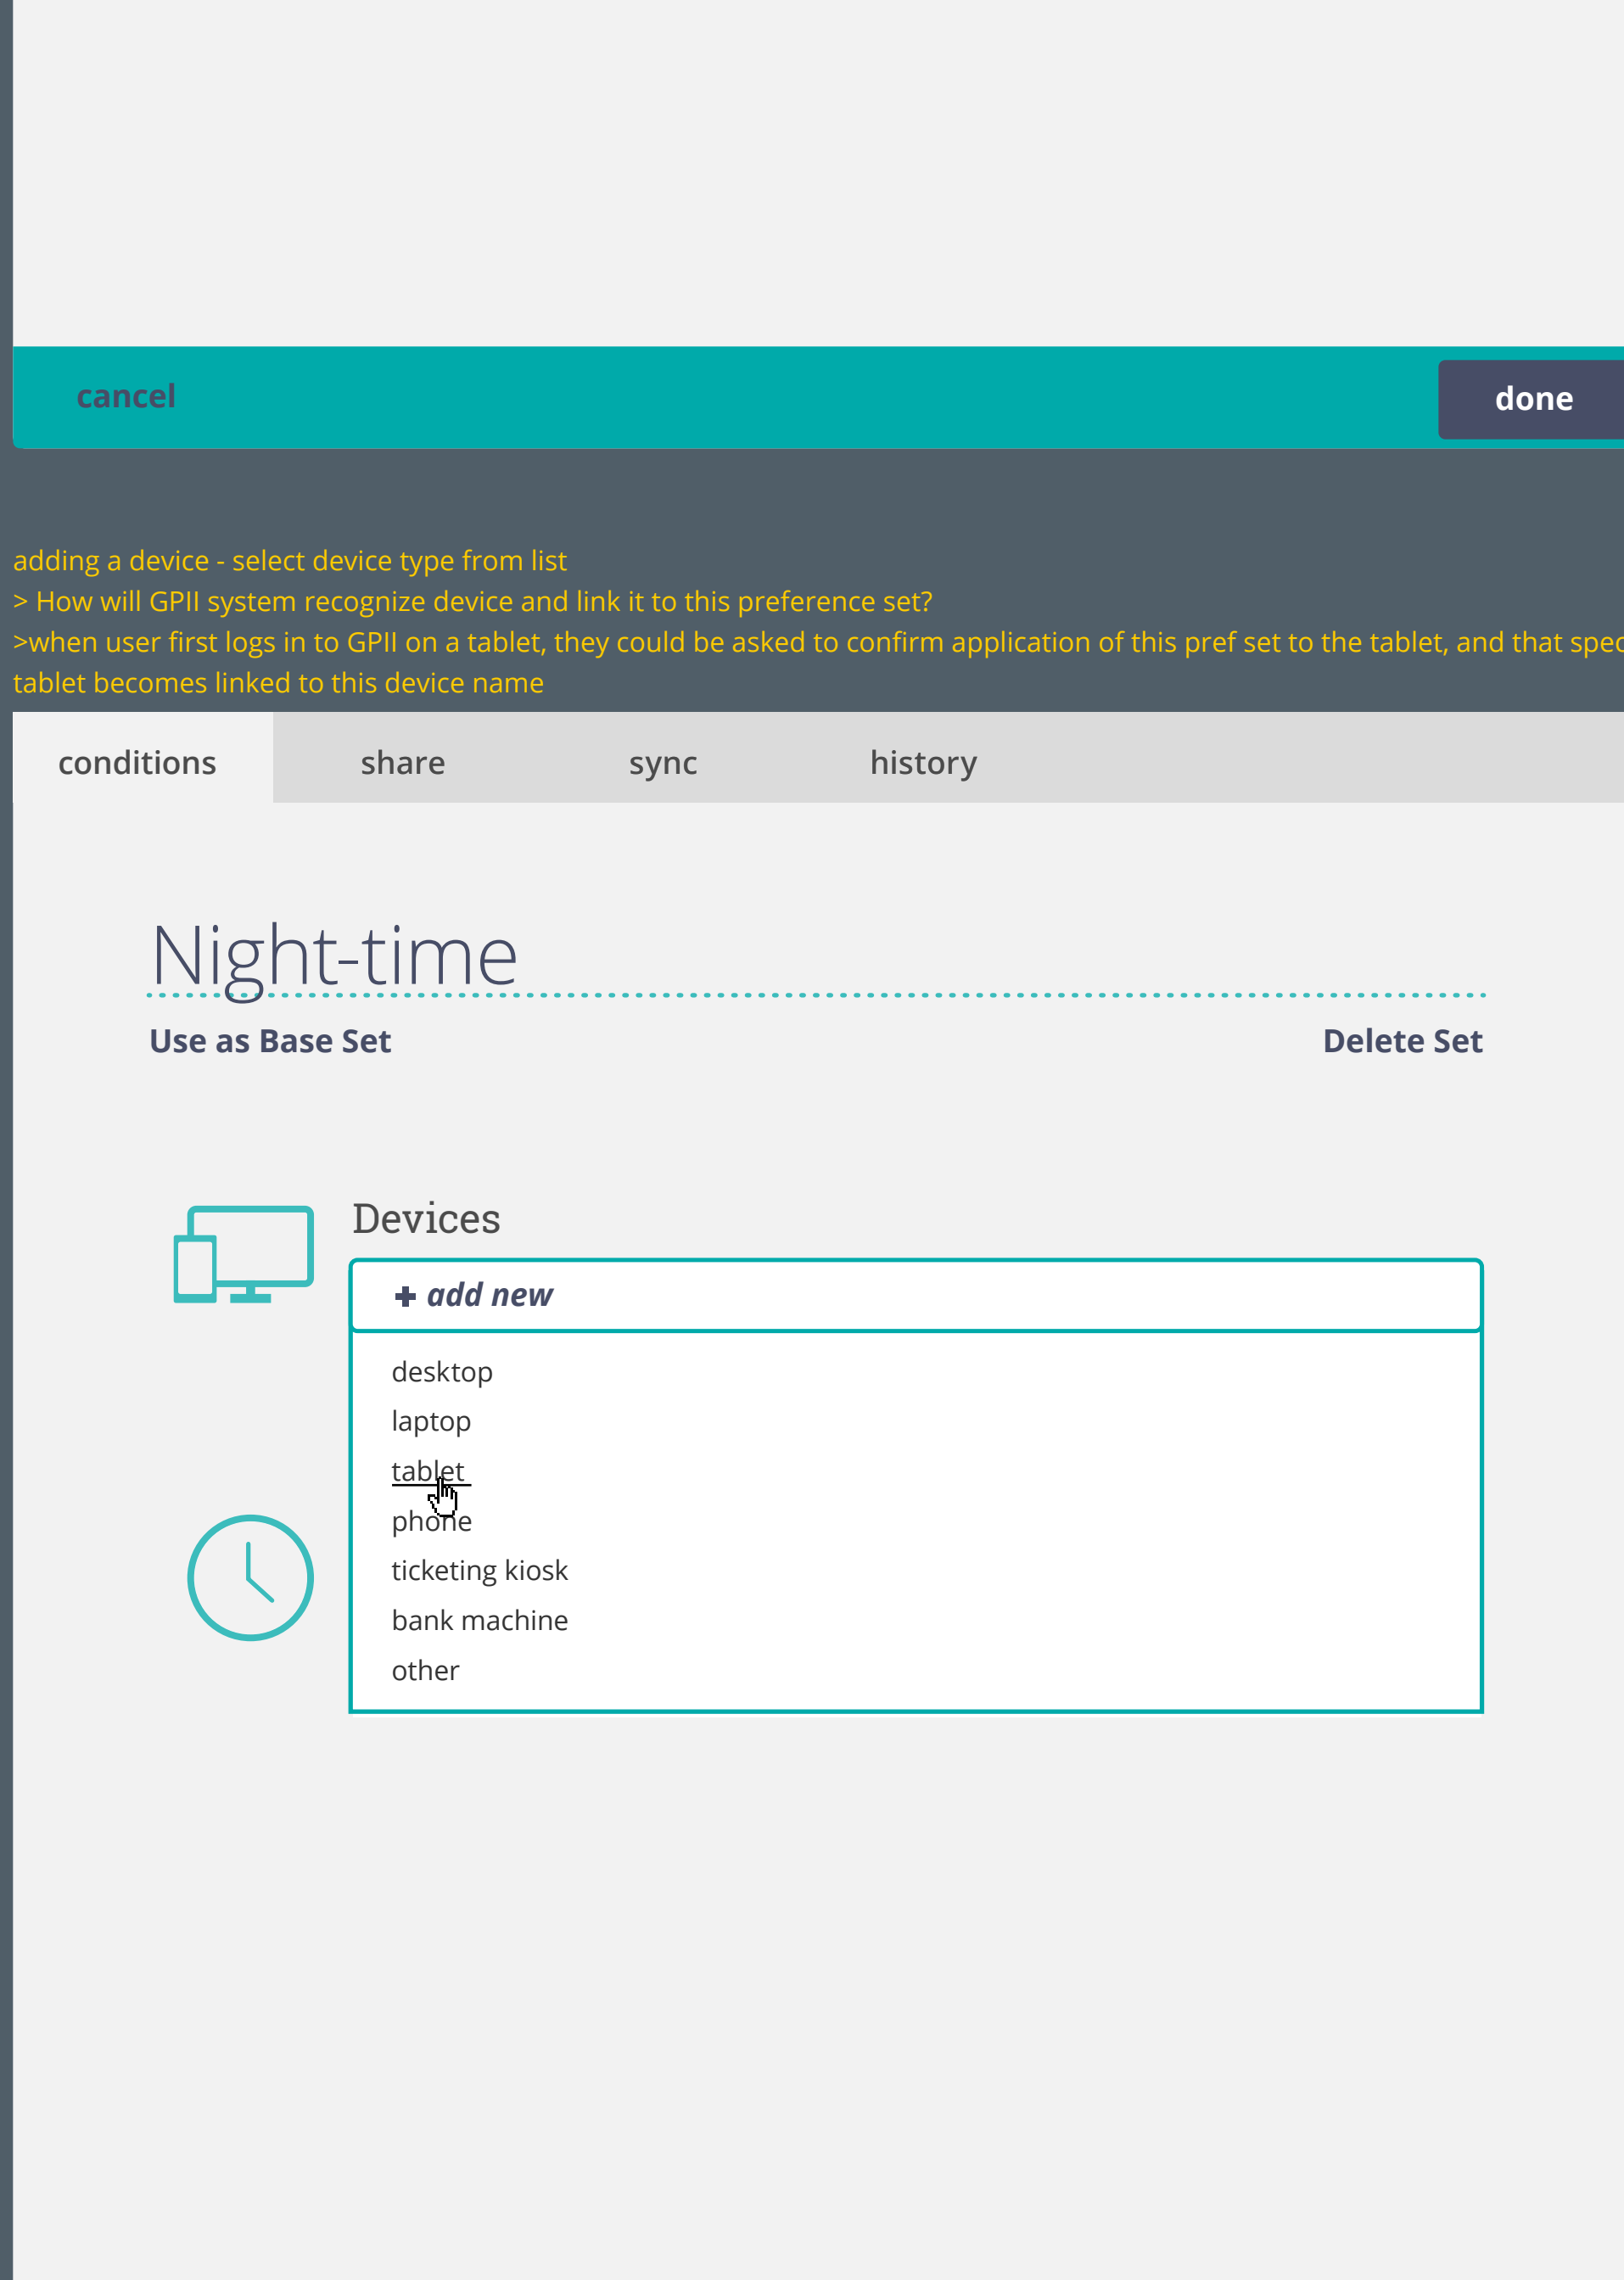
cancel

done

adding a device - select device type from list
> How will GPII system recognize device and link it to this preference set?
>when user first logs in to GPII on a tablet, they could be asked to confirm application of this pref set to the tablet, and that spec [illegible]
tablet becomes linked to this device name

conditions

share

sync

history

Night-time

Use as Base Set

Delete Set

Devices

+ add new

desktop
laptop
tablet
phone
ticketing kiosk
bank machine
other